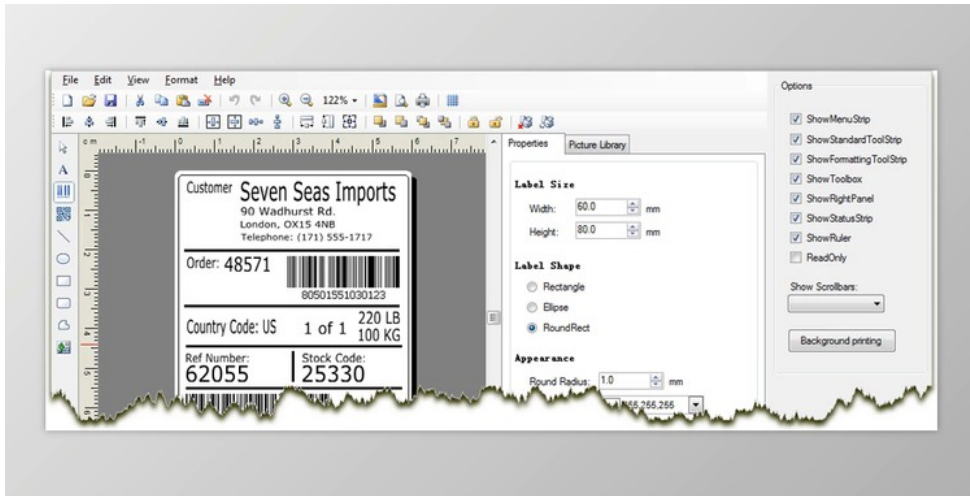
File Edit View Format Help

122%

cm

Customer Seven Seas Imports
90 Wadhurst Rd.
London, OX15 4NB
Telephone: (171) 555-1717

Order: 48571

80501551030123

Country Code: US 1 of 1 220 LB 100 KG

Ref Number: 62055

Stock Code: 25330

Properties Picture Library

Label Size
Width: 60.0 mm
Height: 80.0 mm

Label Shape
Rectangle
Ellipse
RoundRect

Appearance
Round Radius: 1.0 mm
255,255,255

Options
ShowMenuStrip
ShowStandardToolStrip
ShowFormattingToolStrip
ShowToolbox
ShowRightPanel
ShowStatusStrip
ShowRuler
ReadOnly

Show Scrollbars:

Background printing